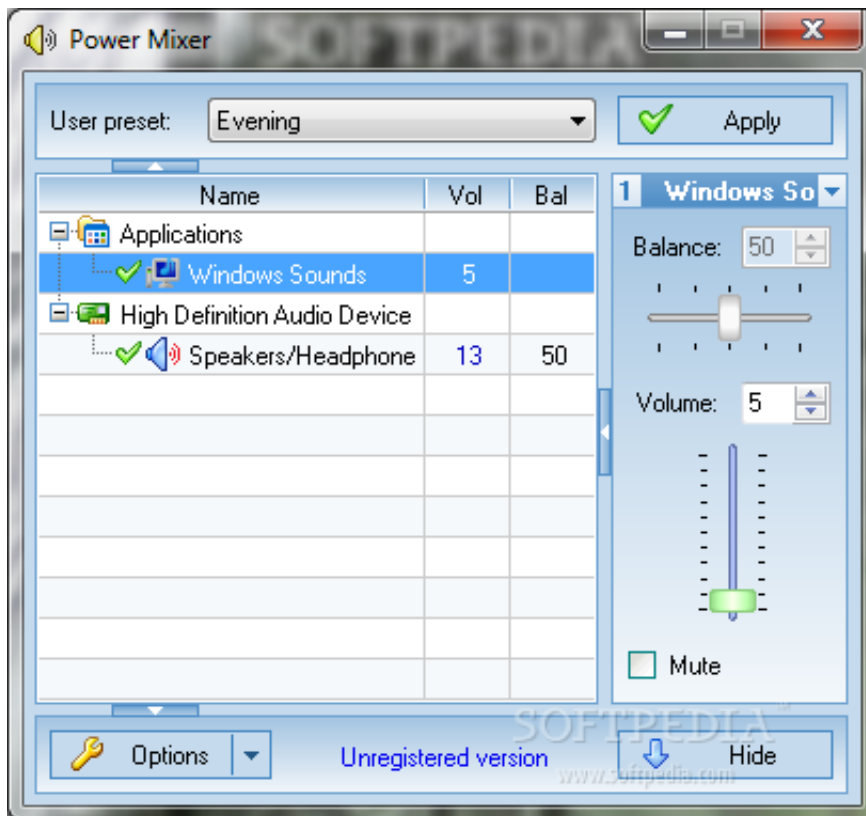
Power Mixer

SOFTPEDIA

User preset: Evening

Apply

| Name | Vol | Bal |
|---|---|---|
| Applications | | |
| Windows Sounds | 5 | |
| High Definition Audio Device | | |
| Speakers/Headphone | 13 | 50 |

1 Windows So

Balance: 50

Volume: 5

Mute

Options

Unregistered version

Hide

SOFTPEDIA

www.softpedia.com